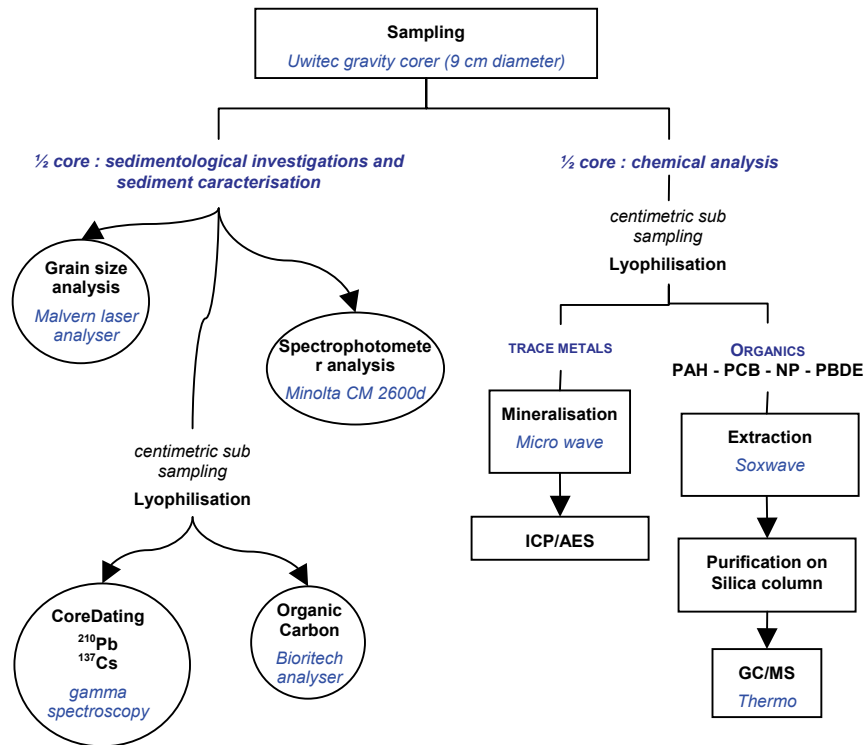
Sampling
Uwitec gravity corer (9 cm diameter)

½ core : sedimentological investigations and sediment caracterisation

Grain size analysis
Malvern laser analyser

Spectrophotometer analysis
Minolta CM 2600d

centimetric sub sampling
Lyophilisation

CoreDating
$^{210}$Pb
$^{137}$Cs
gamma spectroscopy

Organic Carbon
Bioritech analyser

½ core : chemical analysis

centimetric sub sampling
Lyophilisation

TRACE METALS

Mineralisation
Micro wave

ICP/AES

ORGANICS
PAH - PCB - NP - PBDE

Extraction
Soxwave

Purification on Silica column

GC/MS
Thermo